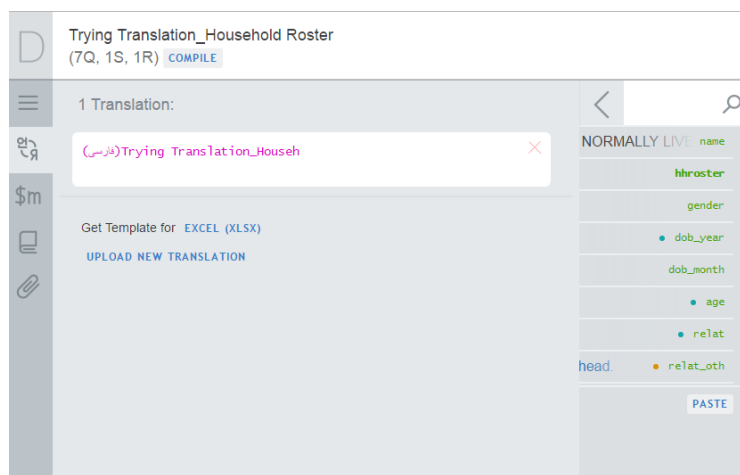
D

Trying Translation_Household Roster
(7Q, 1S, 1R) COMPILE

1 Translation:

(فارسی)Trying Translation_Househ

Get Template for EXCEL (XLSX)

UPLOAD NEW TRANSLATION

$m

NORMALLY LIV name

hhroster

gender

dob_year

dob_month

age

relat

head. relat_oth

PASTE